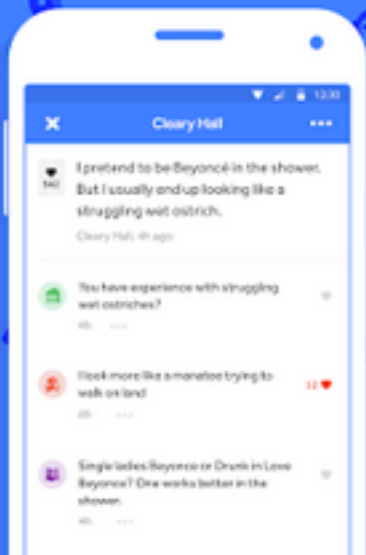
12:30

Cleary Hall

542

I pretend to be Beyoncé in the shower. But I usually end up looking like a struggling wet ostrich.

Cleary Hall, 4h ago

You have experience with struggling wet ostriches?

4h ···

I look more like a manatee trying to walk on land

4h ···

12

Single ladies Beyonce or Drunk in Love Beyonce? One works better in the shower.

4h ···